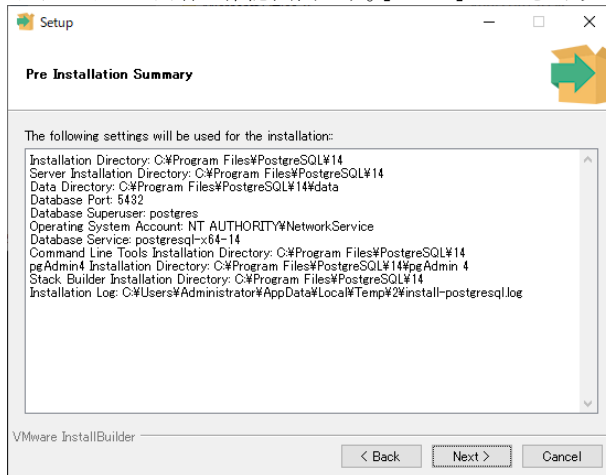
Setup

Pre Installation Summary

The following settings will be used for the installation::

Installation Directory: C:¥Program Files¥PostgreSQL¥14
Server Installation Directory: C:¥Program Files¥PostgreSQL¥14
Data Directory: C:¥Program Files¥PostgreSQL¥14¥data
Database Port: 5432
Database Superuser: postgres
Operating System Account: NT AUTHORITY¥NetworkService
Database Service: postgresql-x64-14
Command Line Tools Installation Directory: C:¥Program Files¥PostgreSQL¥14
pgAdmin4 Installation Directory: C:¥Program Files¥PostgreSQL¥14¥pgAdmin 4
Stack Builder Installation Directory: C:¥Program Files¥PostgreSQL¥14
Installation Log: C:¥Users¥Administrator¥AppData¥Local¥Temp¥2¥install-postgresql.log

VMware InstallBuilder

< Back | Next > | Cancel